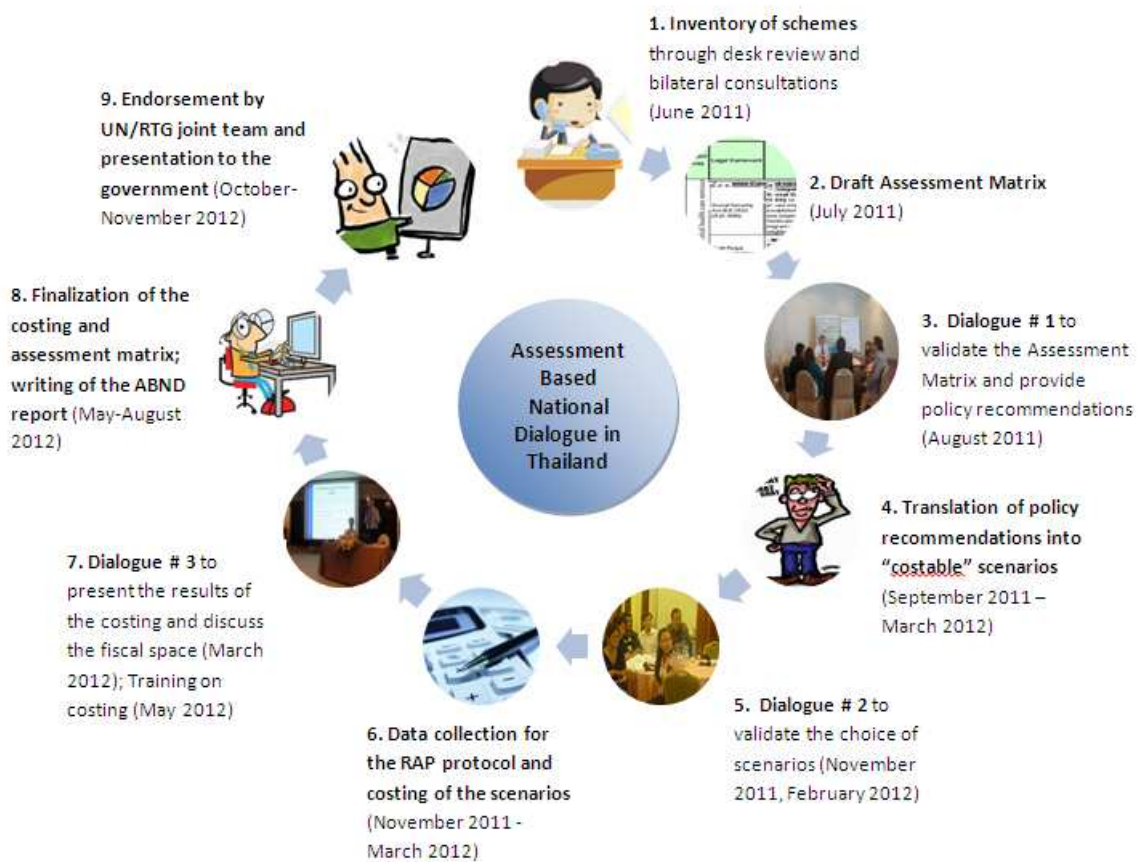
Assessment Based National Dialogue in Thailand

1. Inventory of schemes through desk review and bilateral consultations (June 2011)

2. Draft Assessment Matrix (July 2011)

3. Dialogue # 1 to validate the Assessment Matrix and provide policy recommendations (August 2011)

4. Translation of policy recommendations into "costable" scenarios (September 2011 – March 2012)

5. Dialogue # 2 to validate the choice of scenarios (November 2011, February 2012)

6. Data collection for the RAP protocol and costing of the scenarios (November 2011 - March 2012)

7. Dialogue # 3 to present the results of the costing and discuss the fiscal space (March 2012); Training on costing (May 2012)

8. Finalization of the costing and assessment matrix; writing of the ABND report (May-August 2012)

9. Endorsement by UN/RTG joint team and presentation to the government (October-November 2012)